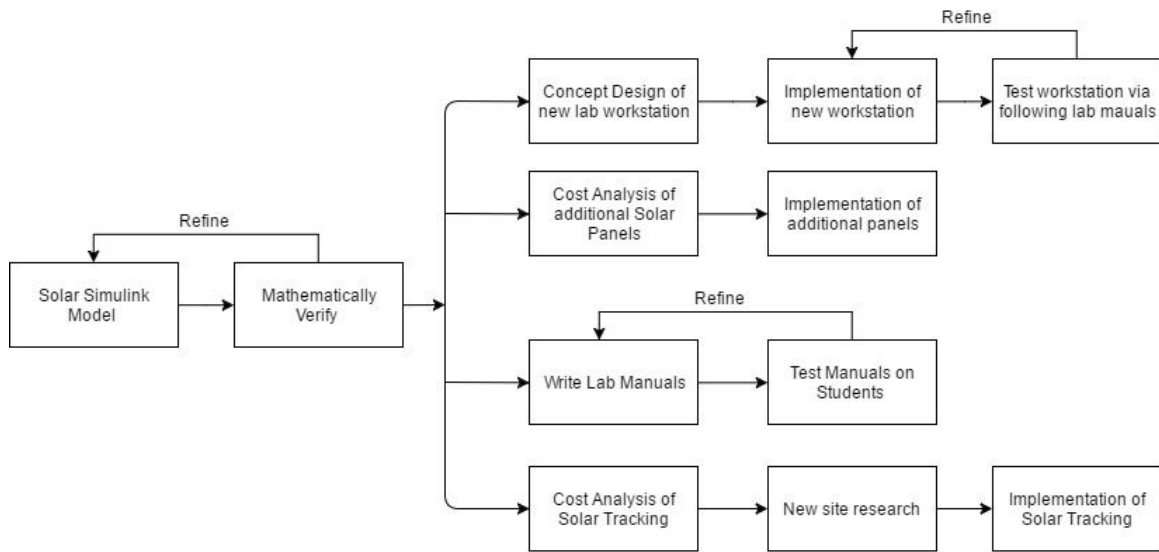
Refine

Solar Simulink Model

Mathematically Verify

Refine

Concept Design of new lab workstation

Implementation of new workstation

Test workstation via following lab mauals

Cost Analysis of additional Solar Panels

Implementation of additional panels

Refine

Write Lab Manuals

Test Manuals on Students

Cost Analysis of Solar Tracking

New site research

Implementation of Solar Tracking